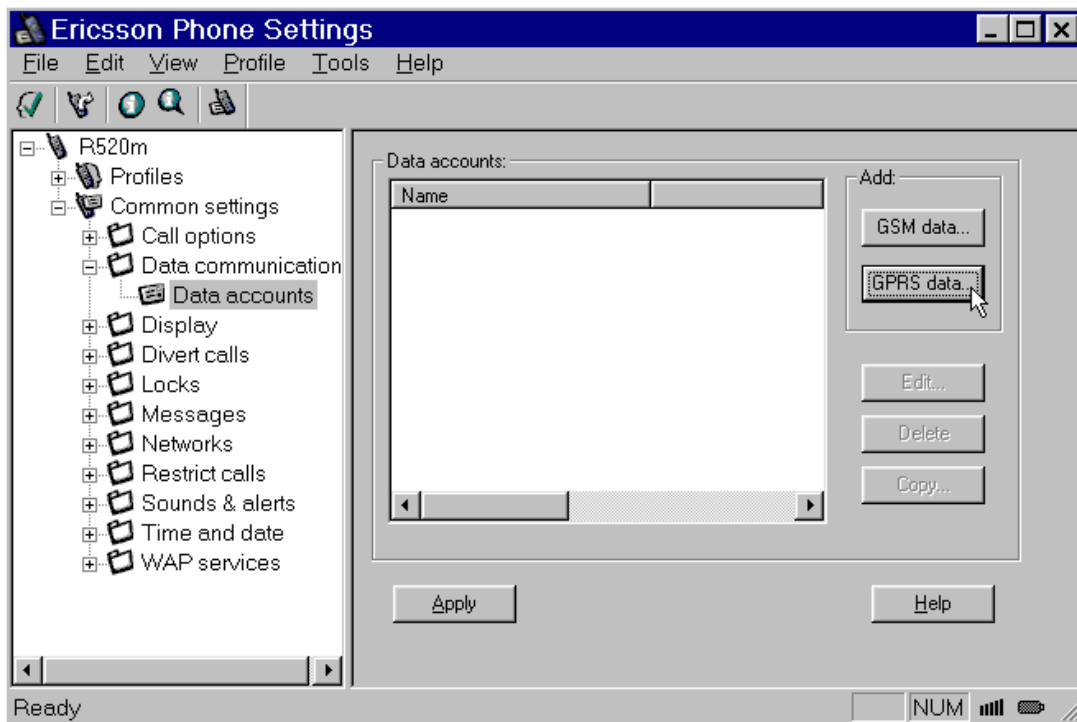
Ericsson Phone Settings

File Edit View Profile Tools Help

R520m
Profiles
Common settings
Call options
Data communication
Data accounts
Display
Divert calls
Locks
Messages
Networks
Restrict calls
Sounds & alerts
Time and date
WAP services

Data accounts:

| Name | |
|---|---|

Add:
GSM data...
GPRS data...

Edit...
Delete
Copy...

Apply
Help

Ready
NUM